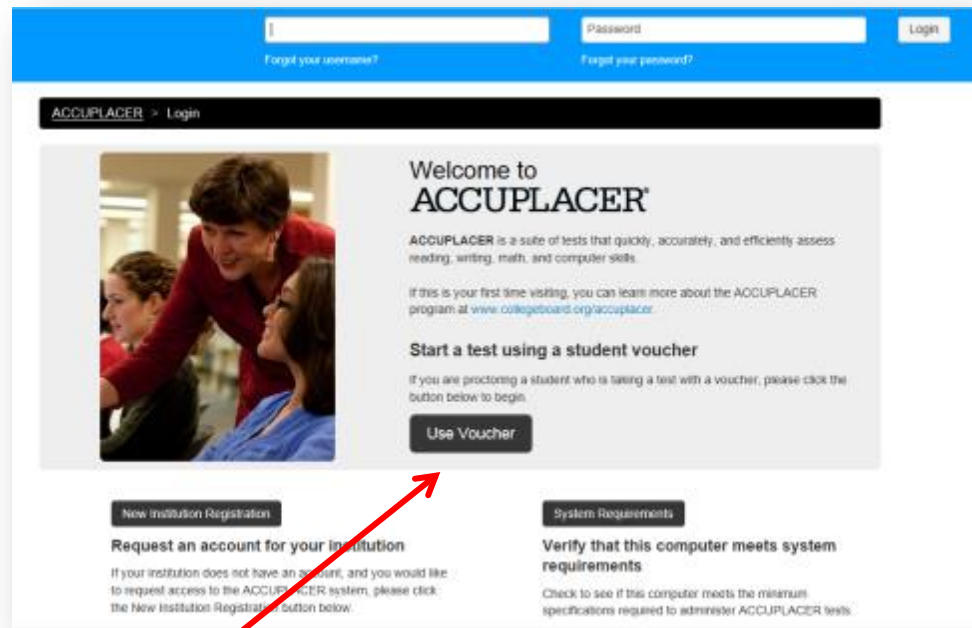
Password

Login

Forgot your username?

Forgot your password?

ACCUPLACER > Login

Welcome to
ACCUPLACER®

ACCUPLACER is a suite of tests that quickly, accurately, and efficiently assess reading, writing, math, and computer skills.

If this is your first time visiting, you can learn more about the ACCUPLACER program at www.collegeboard.org/accuplacer.

Start a test using a student voucher

If you are proctoring a student who is taking a test with a voucher, please click the button below to begin.

Use Voucher

New Institution Registration

Request an account for your institution

If your institution does not have an account, and you would like to request access to the ACCUPLACER system, please click the New Institution Registration button below.

System Requirements

Verify that this computer meets system requirements

Check to see if this computer meets the minimum specifications required to administer ACCUPLACER tests.